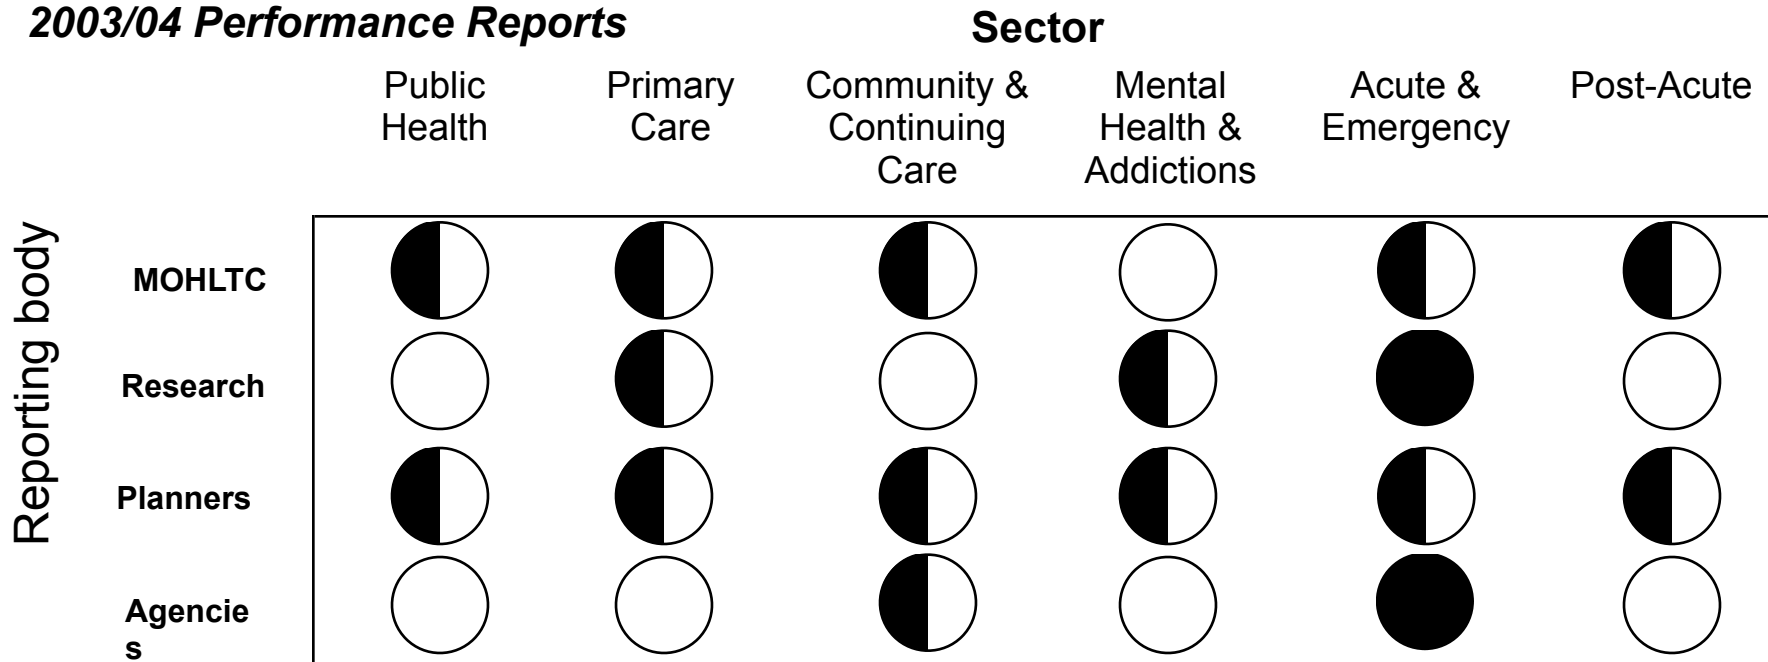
2003/04 Performance Reports

Sector

Public Health | Primary Care | Community & Continuing Care | Mental Health & Addictions | Acute & Emergency | Post-Acute

Reporting body

MOHLTC

Research

Planners

Agencie
s